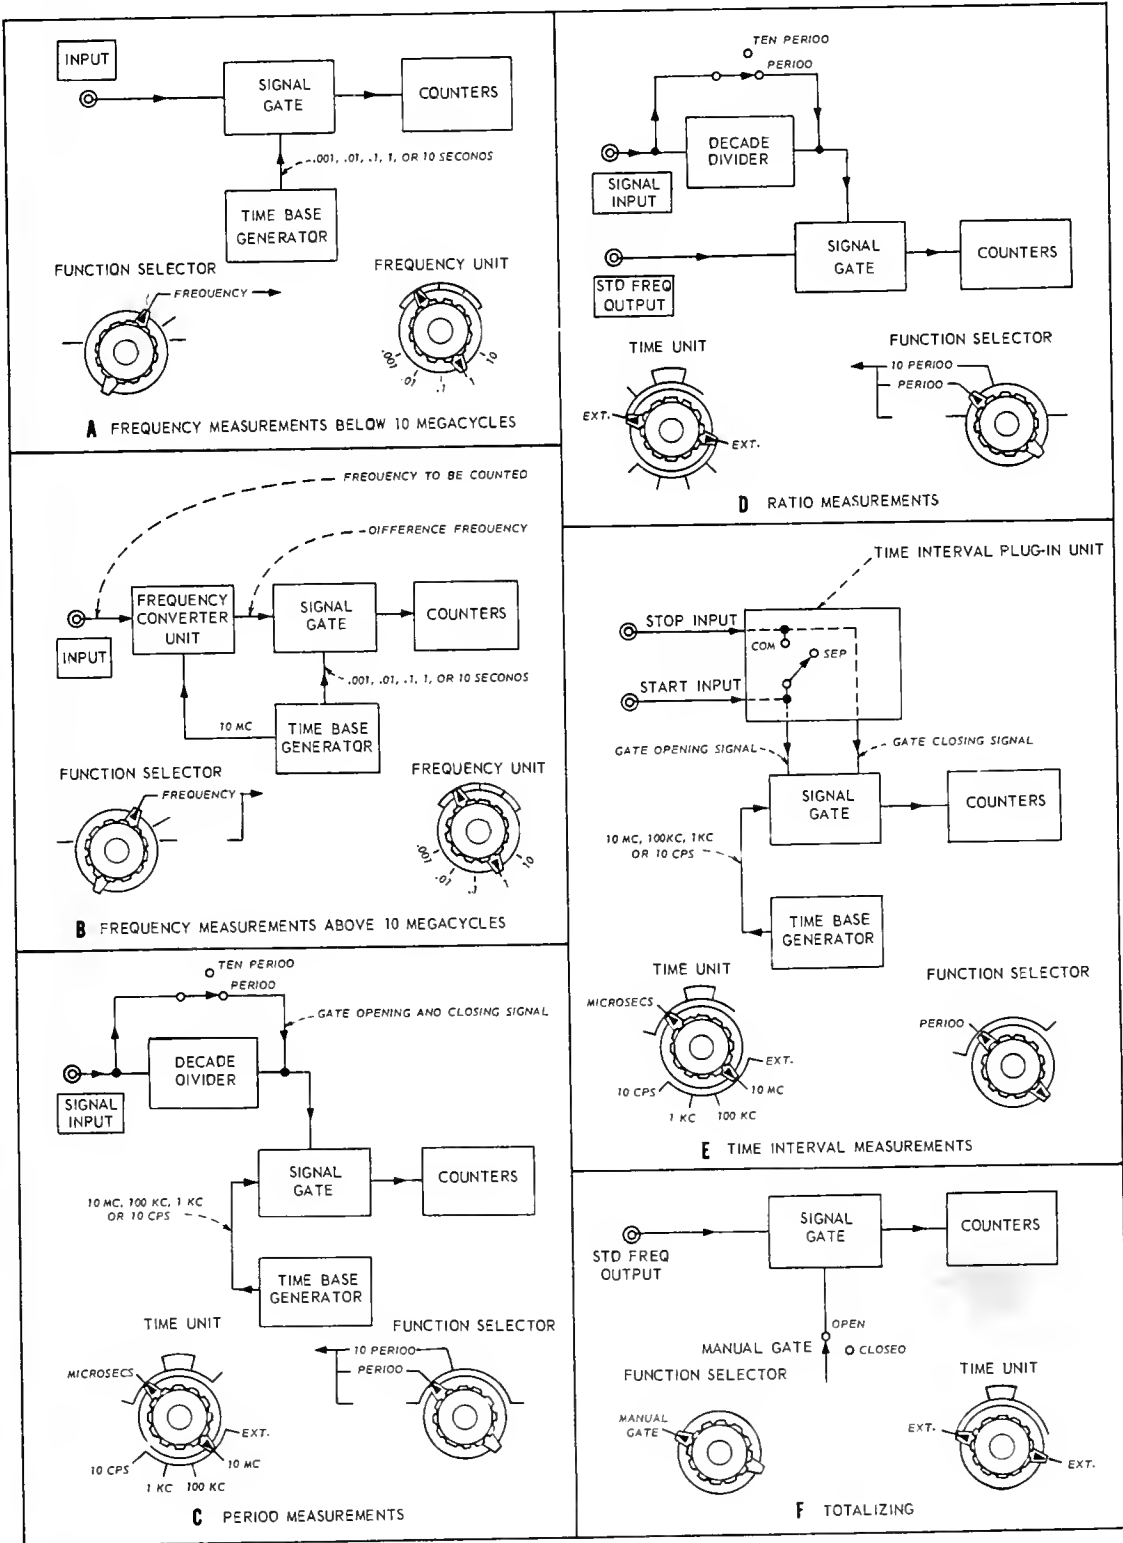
INPUT

SIGNAL GATE

COUNTERS

.001, .01, .1, 1, OR 10 SECONOS

TIME BASE GENERATOR

FUNCTION SELECTOR

FREQUENCY

FREQUENCY UNIT

.001 .01 .1 1 10

A FREQUENCY MEASUREMENTS BELOW 10 MEGACYCLES

TEN PERIOO

PERIOO

DECADE DIVIDER

SIGNAL INPUT

SIGNAL GATE

COUNTERS

STD FREQ OUTPUT

TIME UNIT

EXT.

EXT.

FUNCTION SELECTOR

10 PERIOO

PERIOO

D RATIO MEASUREMENTS

FREQUENCY TO BE COUNTED

DIFFERENCE FREQUENCY

FREQUENCY CONVERTER UNIT

SIGNAL GATE

COUNTERS

INPUT

.001, .01, .1, 1, OR 10 SECONOS

10 MC

TIME BASE GENERATOR

FUNCTION SELECTOR

FREQUENCY

FREQUENCY UNIT

.001 .01 .1 1 10

B FREQUENCY MEASUREMENTS ABOVE 10 MEGACYCLES

TIME INTERVAL PLUG-IN UNIT

STOP INPUT

COM

SEP

START INPUT

GATE OPENING SIGNAL

GATE CLOSING SIGNAL

SIGNAL GATE

COUNTERS

10 MC, 100KC, 1KC OR 10 CPS

TIME BASE GENERATOR

TIME UNIT

MICROSECS

EXT.

10 MC

10 CPS

1 KC

100 KC

FUNCTION SELECTOR

PERIOO

E TIME INTERVAL MEASUREMENTS

TEN PERIOO

PERIOO

GATE OPENING AND CLOSING SIGNAL

DECADE OIVIDER

SIGNAL INPUT

SIGNAL GATE

COUNTERS

10 MC, 100 KC, 1 KC OR 10 CPS

TIME BASE GENERATOR

TIME UNIT

FUNCTION SELECTOR

10 PERIOO

PERIOO

MICROSECS

EXT.

10 MC

10 CPS

1 KC

100 KC

C PERIOO MEASUREMENTS

SIGNAL GATE

COUNTERS

STD FREQ OUTPUT

OPEN

MANUAL GATE

CLOSEO

FUNCTION SELECTOR

TIME UNIT

MANUAL GATE

EXT.

EXT.

F TOTALIZING